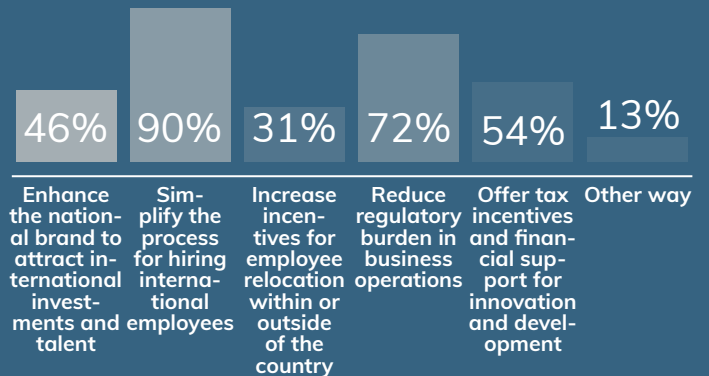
46%
Enhance the national brand to attract international investments and talent

90%
Simplify the process for hiring international employees

31%
Increase incentives for employee relocation within or outside of the country

72%
Reduce regulatory burden in business operations

54%
Offer tax incentives and financial support for innovation and development

13%
Other way